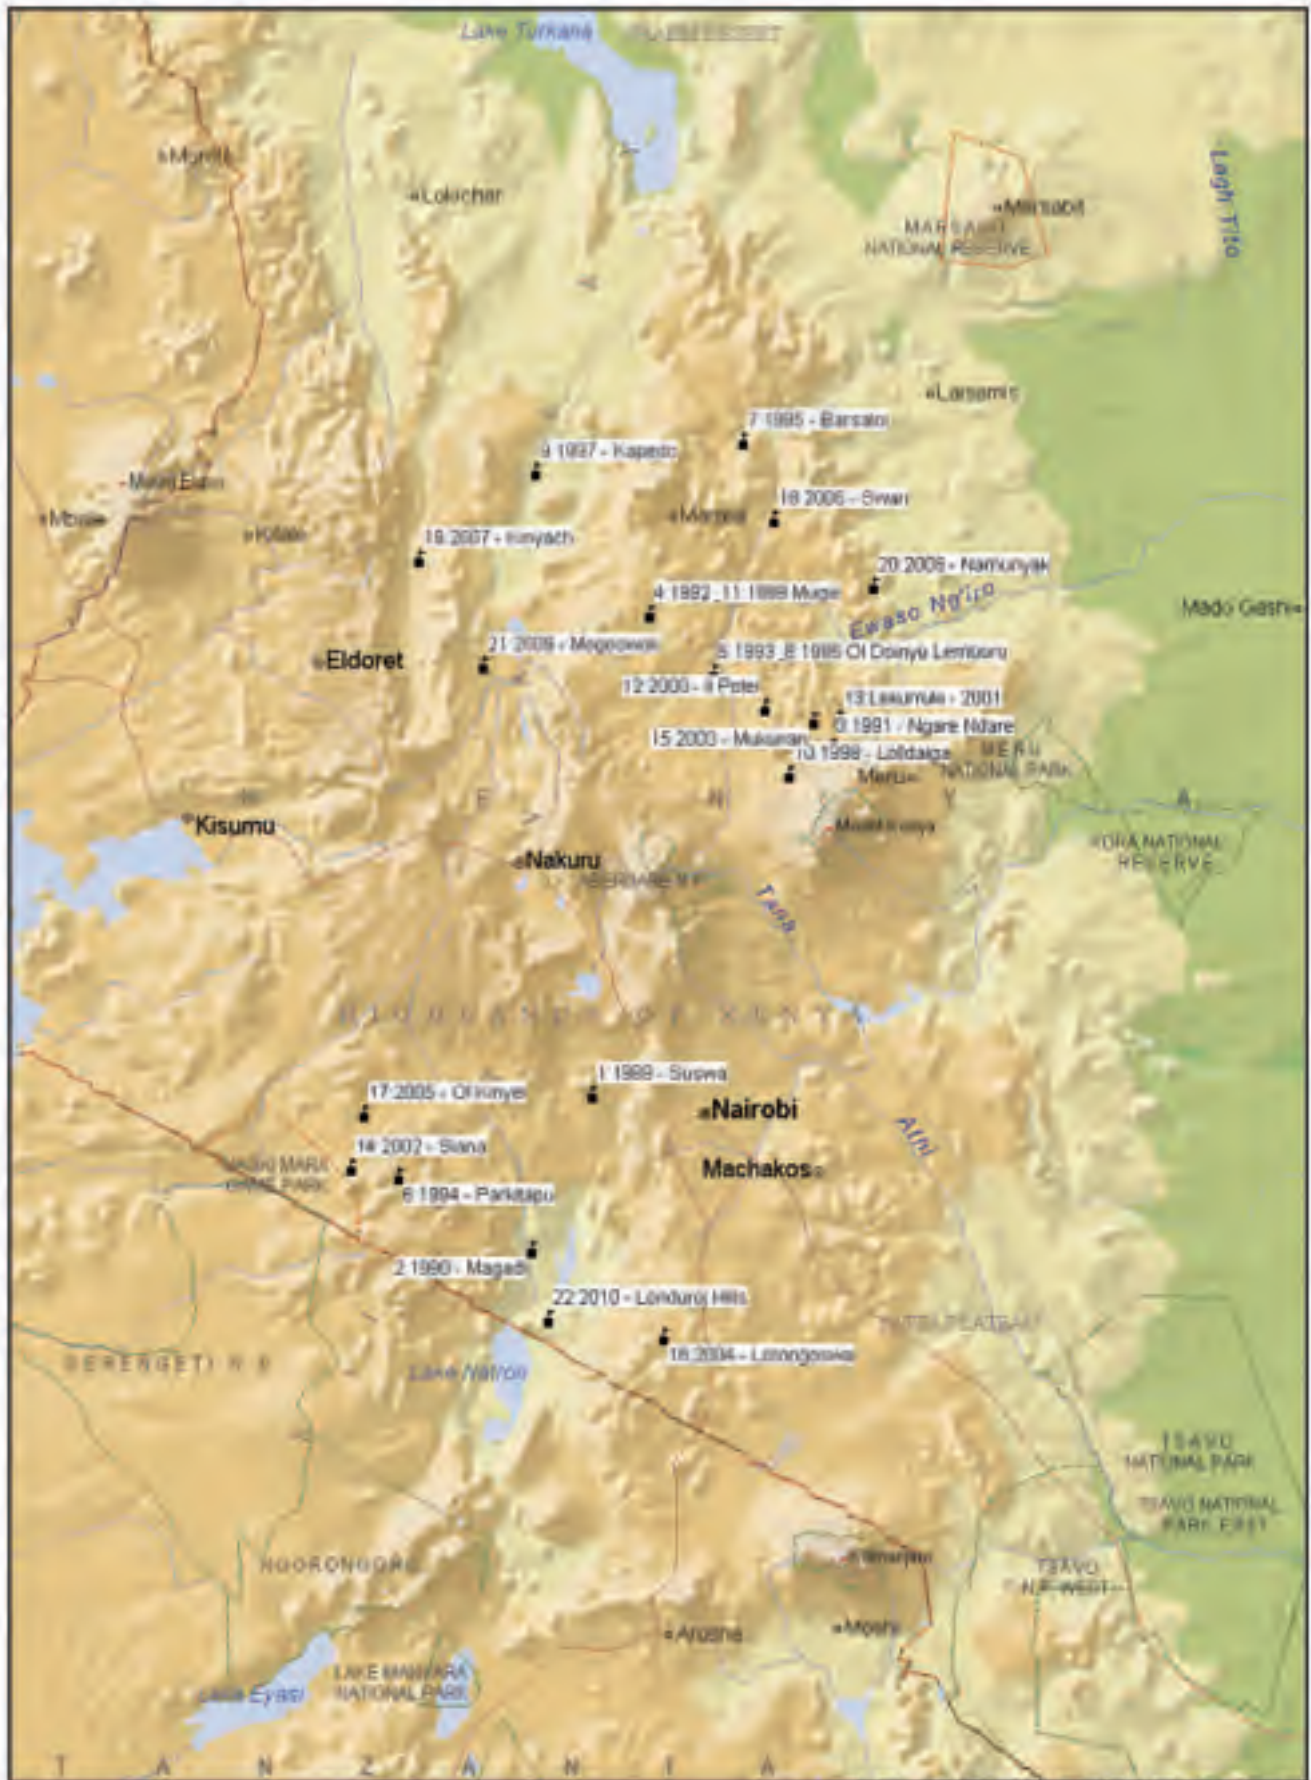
Lake Turkana
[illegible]
Moroto
Lokichar
Marsabit
MARSABIT NATIONAL RESERVE
Lagh Tito
Laisamis
7 1995 - Barsaloi
9 1997 - Kapedo
Mount Elgon
Mbale
Kitale
Maralal
18 2006 - Swari
19 2007 - Kinyach
20 2008 - Namunyak
4 1992 _11 1999 Mugie
Ewaso Ng'iro
Mado Gashi
Eldoret
21 2009 - Mogoswak
5 1993 _8 1995 Ol Doinyo Lemboro
12 2000 - Il Polei
13 Lesumule - 2001
0 1991 - Ngare Ndare
15 2003 - Mukuran
10 1998 - Lolldaiga
MERU NATIONAL PARK
Meru
Kisumu
K
E
N
Y
A
Mount Kenya
KORA NATIONAL RESERVE
Nakuru
ABERDARE N.P.
Tana
HIGHLANDS OF KENYA
1 1989 - Suswa
17 2005 - Ol Kinyei
Nairobi
14 2002 - Siana
MASAI MARA GAME PARK
6 1994 - Parkitapu
Machakos
Athi
2 1990 - Magadi
22 2010 - Lenduruj Hills
16 2004 - Lenongossa
YATTA PLATEAU
SERENGETI N.P.
Lake Natron
TSAVO NATIONAL PARK
TSAVO NATIONAL PARK EAST
NGORONGORO
Kilimanjaro
TSAVO N.P. WEST
Arusha
Moshi
Lake Eyasi
LAKE MANYARA NATIONAL PARK
T A N Z A N I A